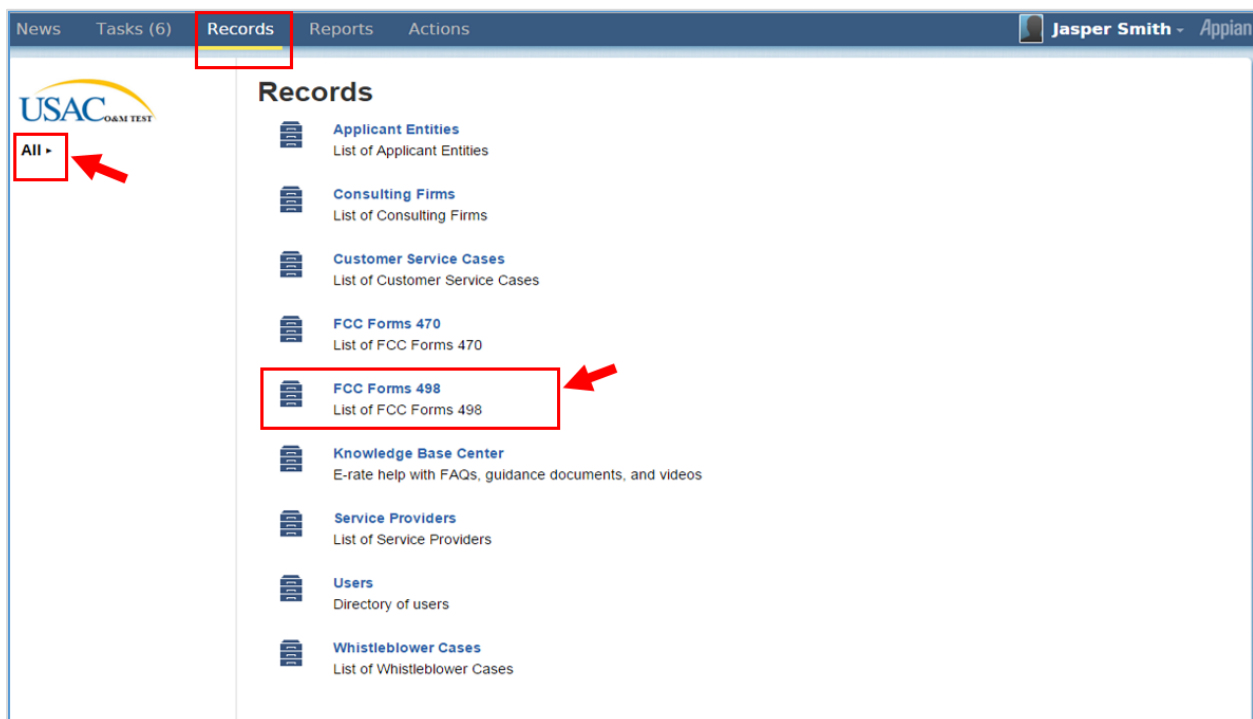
News Tasks (6) Records Reports Actions

Jasper Smith - Appian

USAC O&M TEST

All ▸

Records

Applicant Entities
List of Applicant Entities

Consulting Firms
List of Consulting Firms

Customer Service Cases
List of Customer Service Cases

FCC Forms 470
List of FCC Forms 470

FCC Forms 498
List of FCC Forms 498

Knowledge Base Center
E-rate help with FAQs, guidance documents, and videos

Service Providers
List of Service Providers

Users
Directory of users

Whistleblower Cases
List of Whistleblower Cases